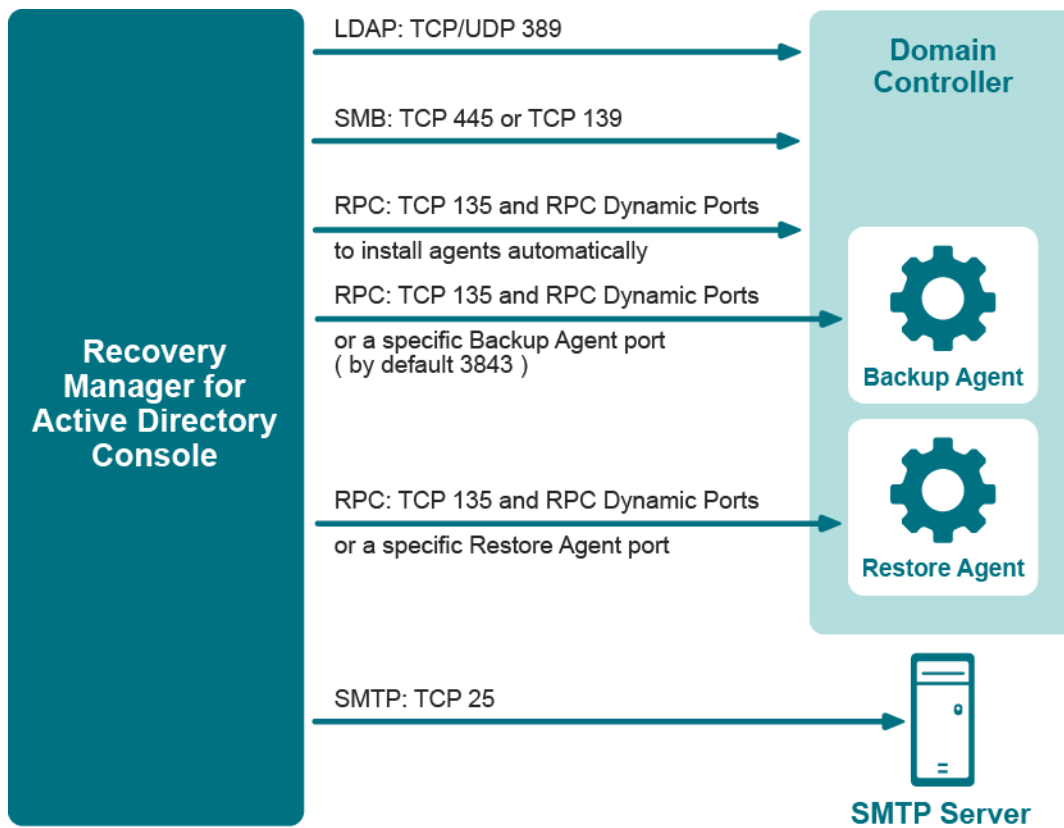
Recovery Manager for Active Directory Console

LDAP: TCP/UDP 389

Domain Controller

SMB: TCP 445 or TCP 139

RPC: TCP 135 and RPC Dynamic Ports
to install agents automatically

RPC: TCP 135 and RPC Dynamic Ports
or a specific Backup Agent port
( by default 3843 )

Backup Agent

RPC: TCP 135 and RPC Dynamic Ports
or a specific Restore Agent port

Restore Agent

SMTP: TCP 25

SMTP Server